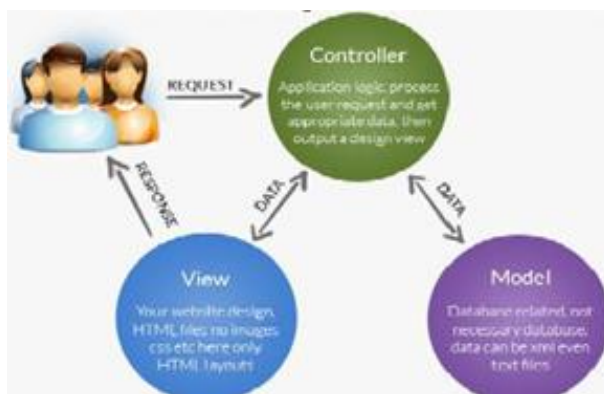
REQUEST

Controller

Application logic: process the user request and set appropriate data, then output a design view

RESPONSE

DATA

DATA

View

Your website design, HTML files no images, css etc here only HTML layouts

Model

Database related, not necessary database, data can be xml even text files